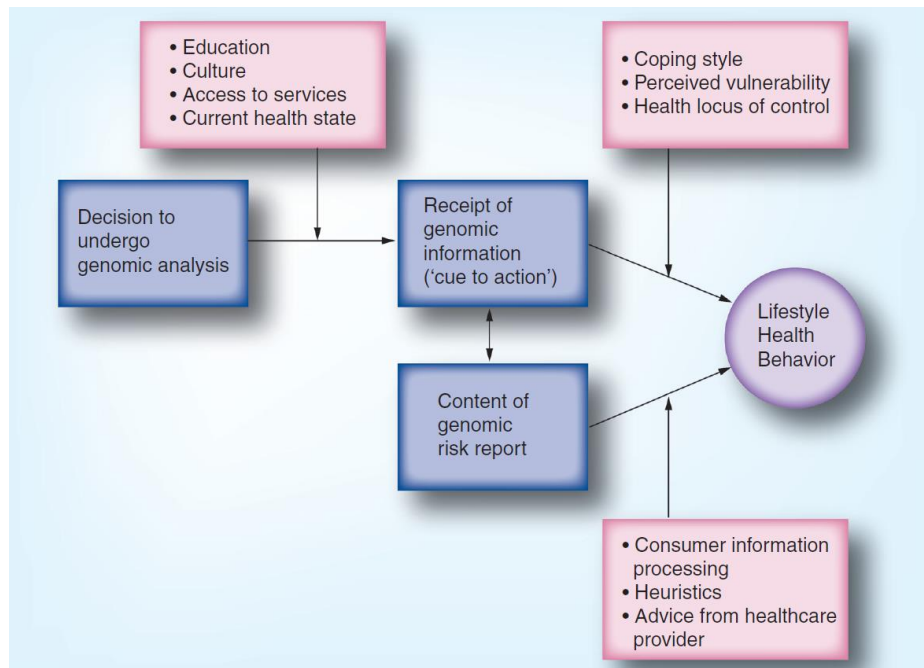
• Education
• Culture
• Access to services
• Current health state

• Coping style
• Perceived vulnerability
• Health locus of control

Decision to undergo genomic analysis

Receipt of genomic information ('cue to action')

Lifestyle Health Behavior

Content of genomic risk report

• Consumer information processing
• Heuristics
• Advice from healthcare provider